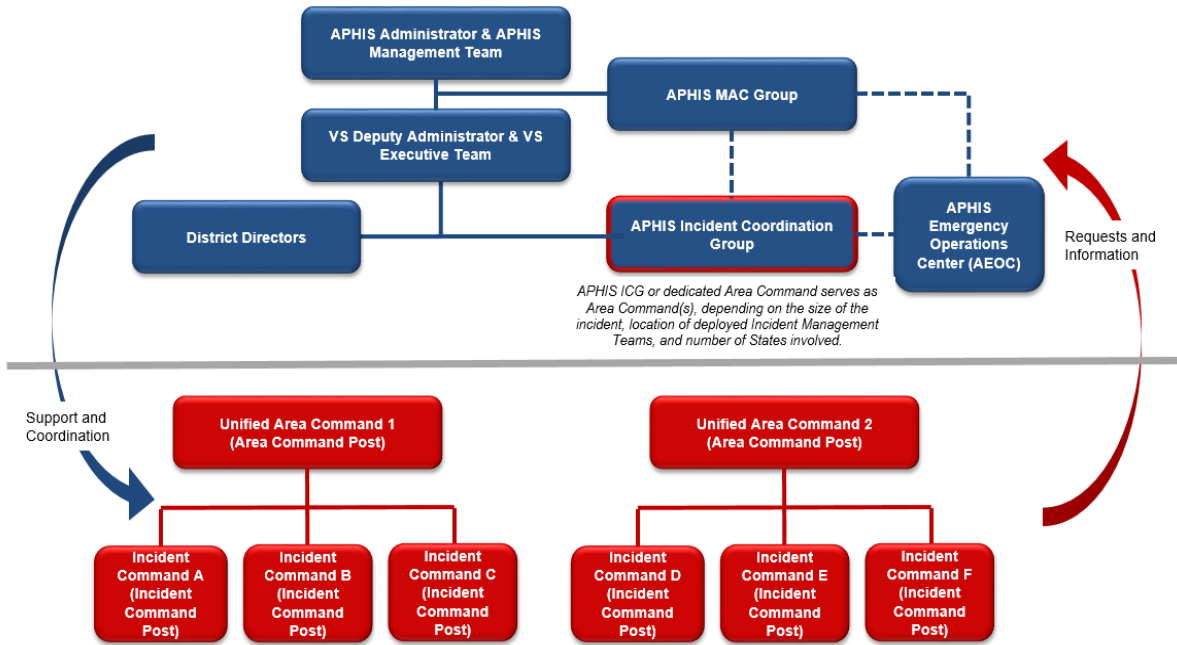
APHIS Administrator & APHIS Management Team

APHIS MAC Group

VS Deputy Administrator & VS Executive Team

District Directors

APHIS Incident Coordination Group

APHIS Emergency Operations Center (AEOC)

APHIS ICG or dedicated Area Command serves as Area Command(s), depending on the size of the incident, location of deployed Incident Management Teams, and number of States involved.

Requests and Information

Support and Coordination

Unified Area Command 1 (Area Command Post)

Unified Area Command 2 (Area Command Post)

Incident Command A (Incident Command Post)

Incident Command B (Incident Command Post)

Incident Command C (Incident Command Post)

Incident Command D (Incident Command Post)

Incident Command E (Incident Command Post)

Incident Command F (Incident Command Post)